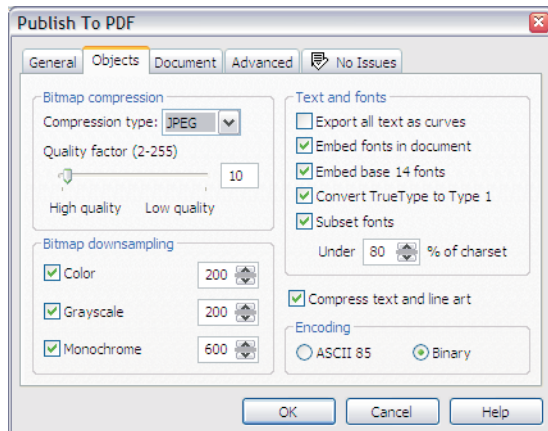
Publish To PDF

General | Objects | Document | Advanced | No Issues

Bitmap compression
Compression type: JPEG
Quality factor (2-255)
10
High quality Low quality

Bitmap downsampling
Color 200
Grayscale 200
Monochrome 600

Text and fonts
Export all text as curves
Embed fonts in document
Embed base 14 fonts
Convert TrueType to Type 1
Subset fonts
Under 80 % of charset

Compress text and line art

Encoding
ASCII 85 Binary

OK Cancel Help